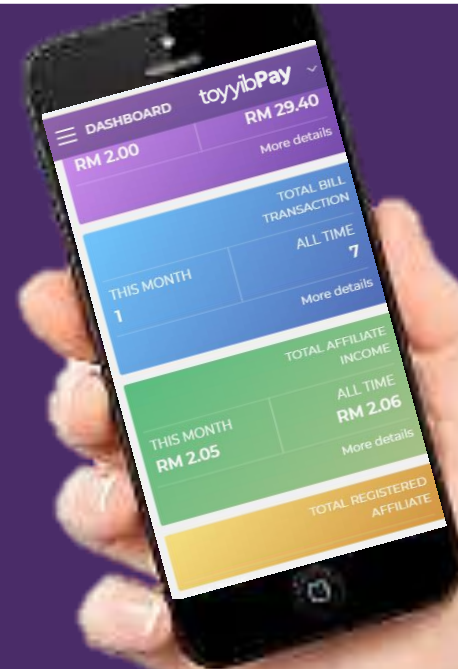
DASHBOARD toyyibPay

RM 29.40
RM 2.00
More details

TOTAL BILL TRANSACTION
ALL TIME
THIS MONTH
7
1
More details

TOTAL AFFILIATE INCOME
ALL TIME
THIS MONTH
RM 2.06
RM 2.05
More details

TOTAL REGISTERED AFFILIATE